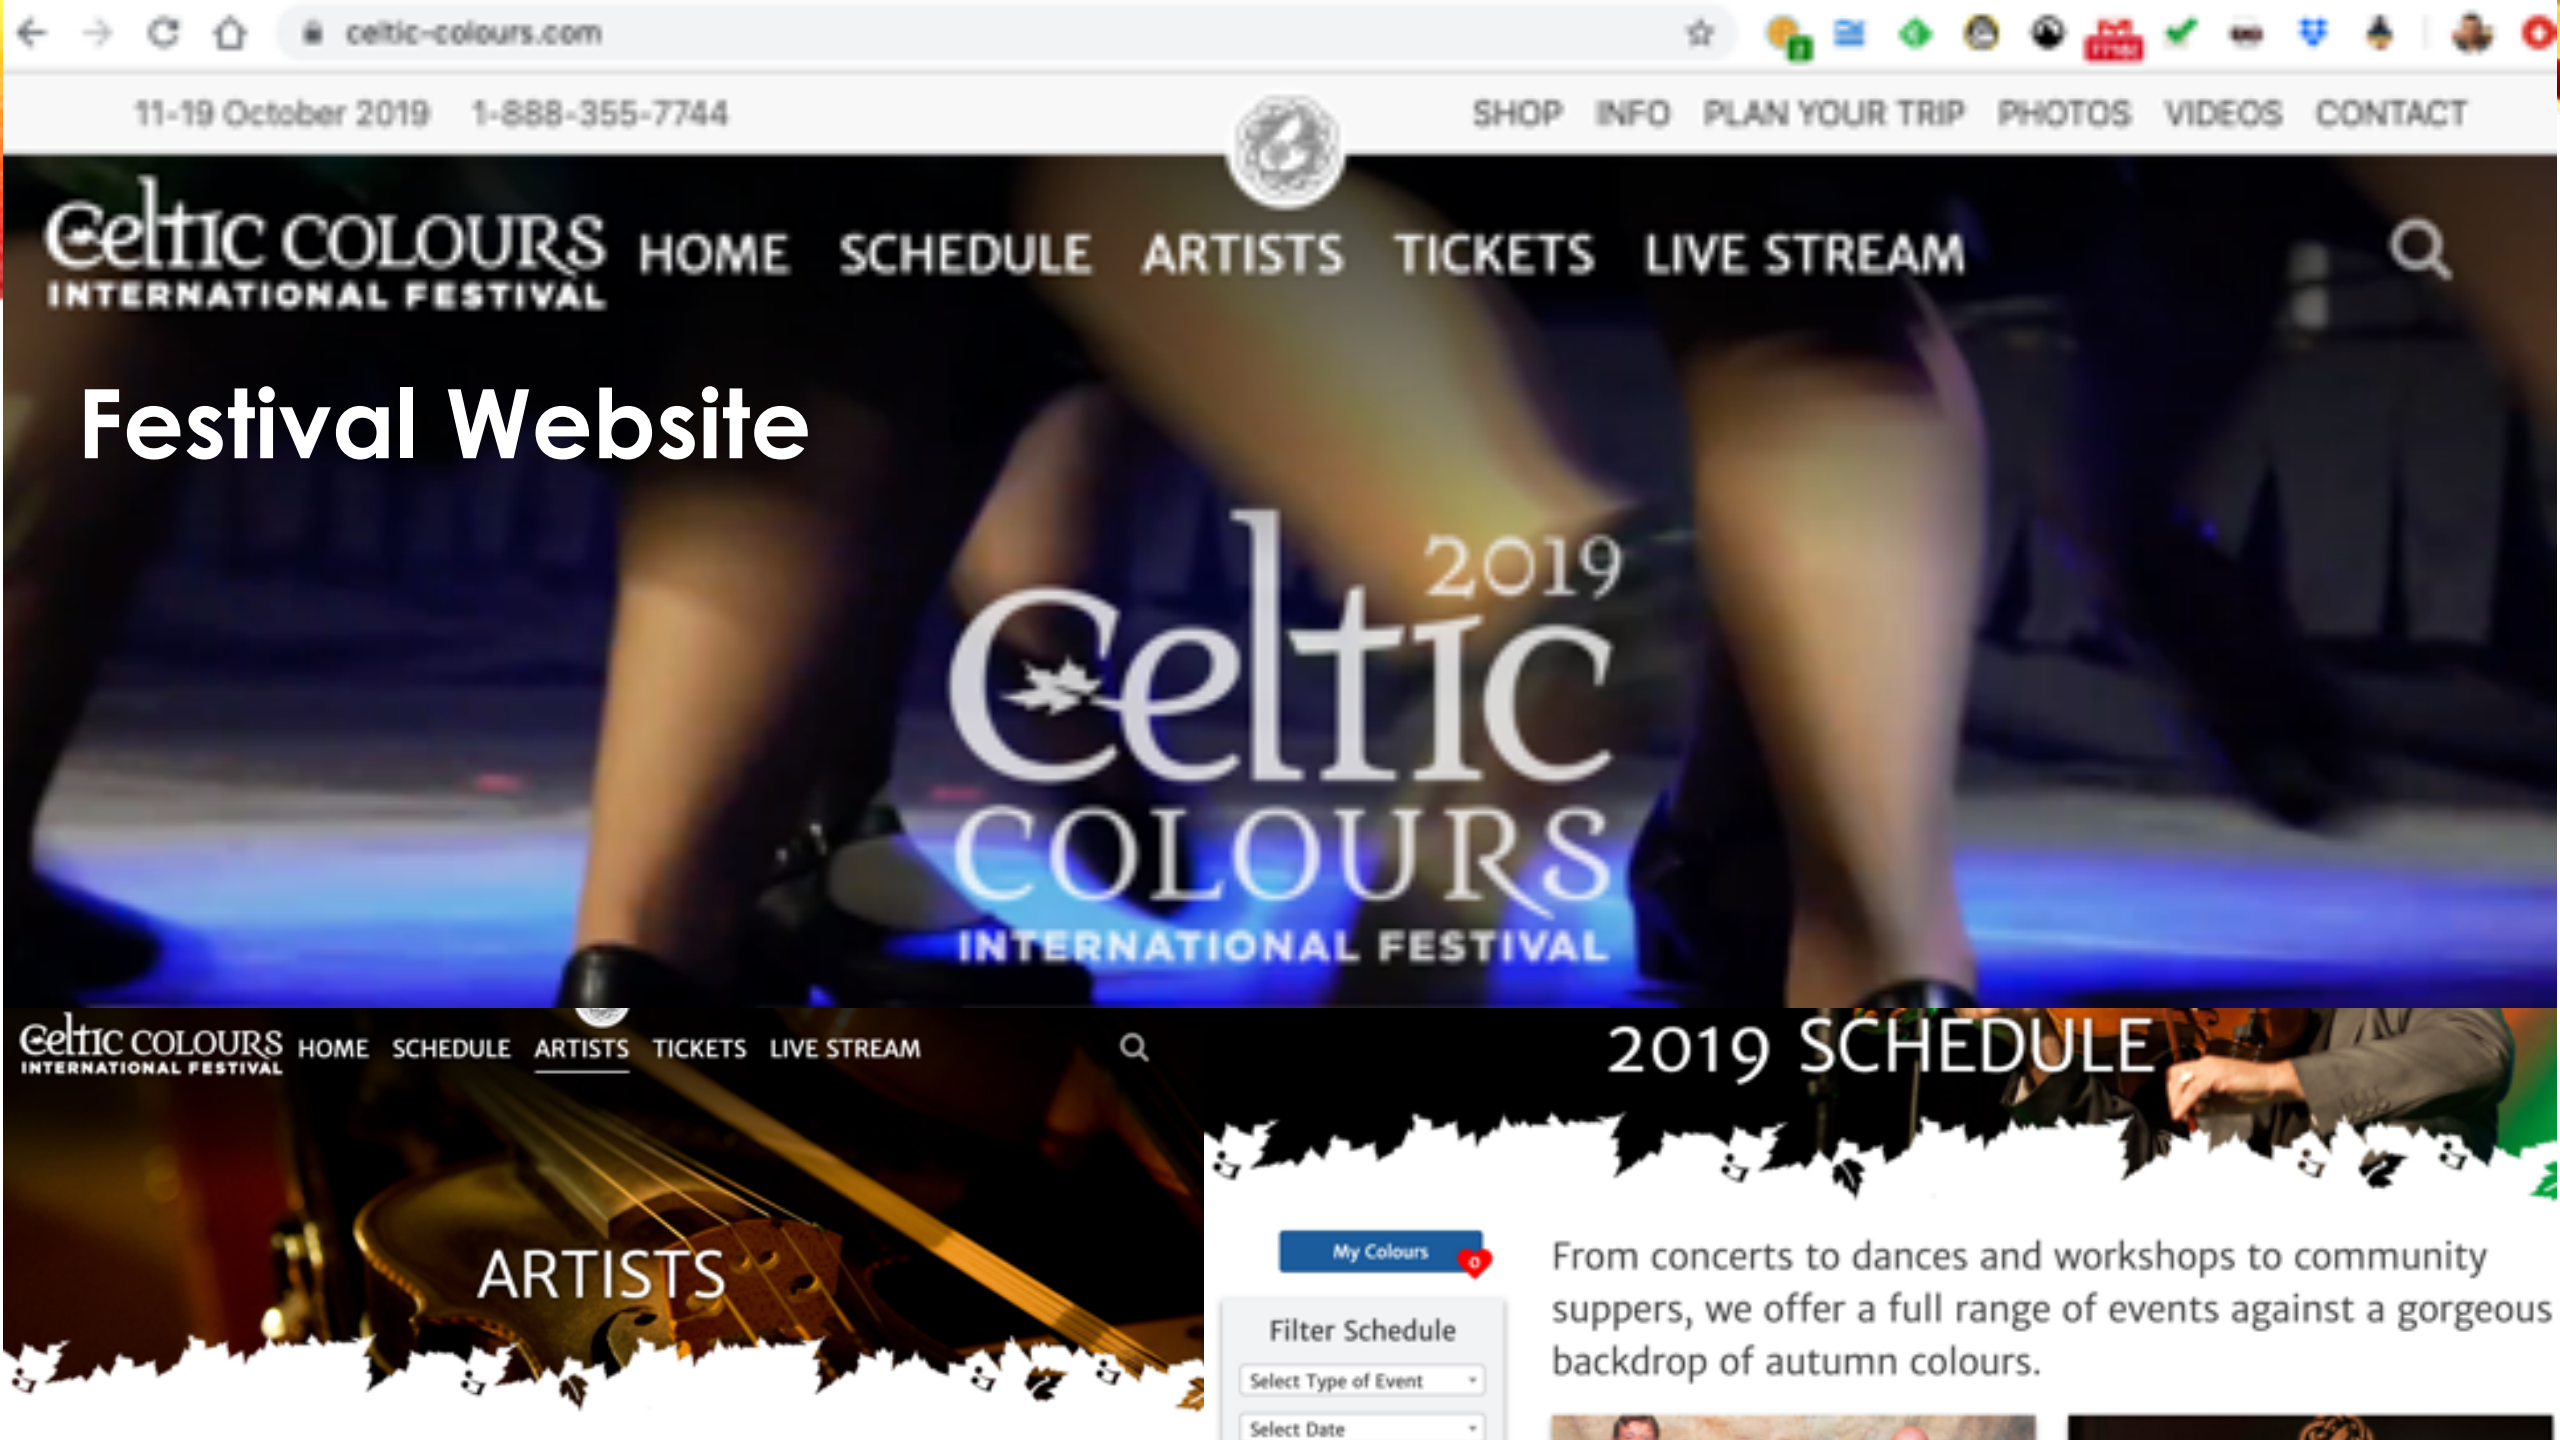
celtic-colours.com

11-19 October 2019 1-888-355-7744

SHOP INFO PLAN YOUR TRIP PHOTOS VIDEOS CONTACT

Celtic COLOURS INTERNATIONAL FESTIVAL HOME SCHEDULE ARTISTS TICKETS LIVE STREAM

Festival Website

2019 Celtic COLOURS INTERNATIONAL FESTIVAL

Celtic COLOURS INTERNATIONAL FESTIVAL HOME SCHEDULE ARTISTS TICKETS LIVE STREAM

ARTISTS

2019 SCHEDULE

My Colours 0

Filter Schedule

Select Type of Event

Select Date

From concerts to dances and workshops to community suppers, we offer a full range of events against a gorgeous backdrop of autumn colours.